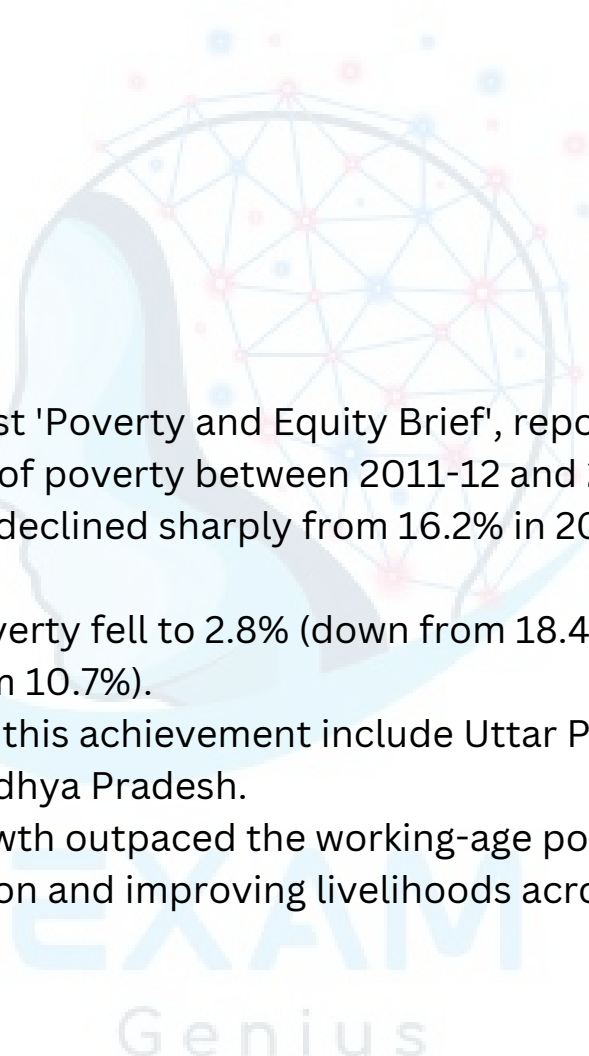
st 'Poverty and Equity Brief', repo
of poverty between 2011-12 and
declined sharply from 16.2% in 20

verty fell to 2.8% (down from 18.4
n 10.7%).

this achievement include Uttar P
dhya Pradesh.

wth outpaced the working-age po
on and improving livelihoods acro

EXAM
Genius